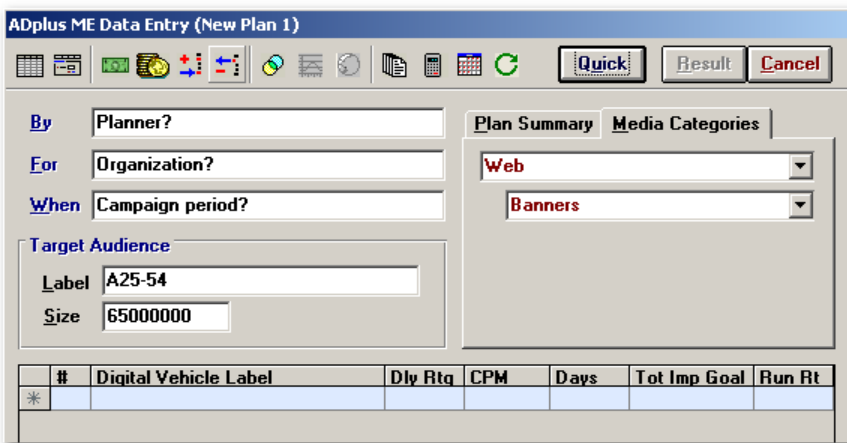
ADplus ME Data Entry (New Plan 1)

Quick
Result
Cancel

By Planner?
For Organization?
When Campaign period?

Target Audience
Label A25-54
Size 65000000

Plan Summary
Media Categories
Web
Banners

| | # | Digital Vehicle Label | Dly Rtg | CPM | Days | Tot Imp Goal | Run Rt |
|---|---|---|---|---|---|---|---|
| * | | | | | | | |